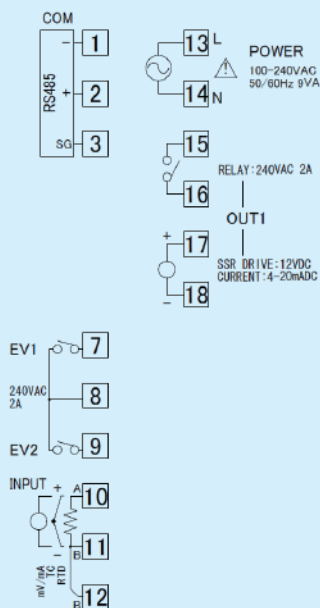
COM

RS485

- 1

+ 2

SG 3

13 L

POWER

100-240VAC
50/60Hz 9VA

14 N

15

16

RELAY:240VAC 2A

OUT1

+ 17

SSR DRIVE:12VDC
CURRENT:4-20mADC

- 18

EV1 7

240VAC
2A

8

EV2 9

INPUT + A 10

- B 11

mV/mA
TC
RTD

B 12